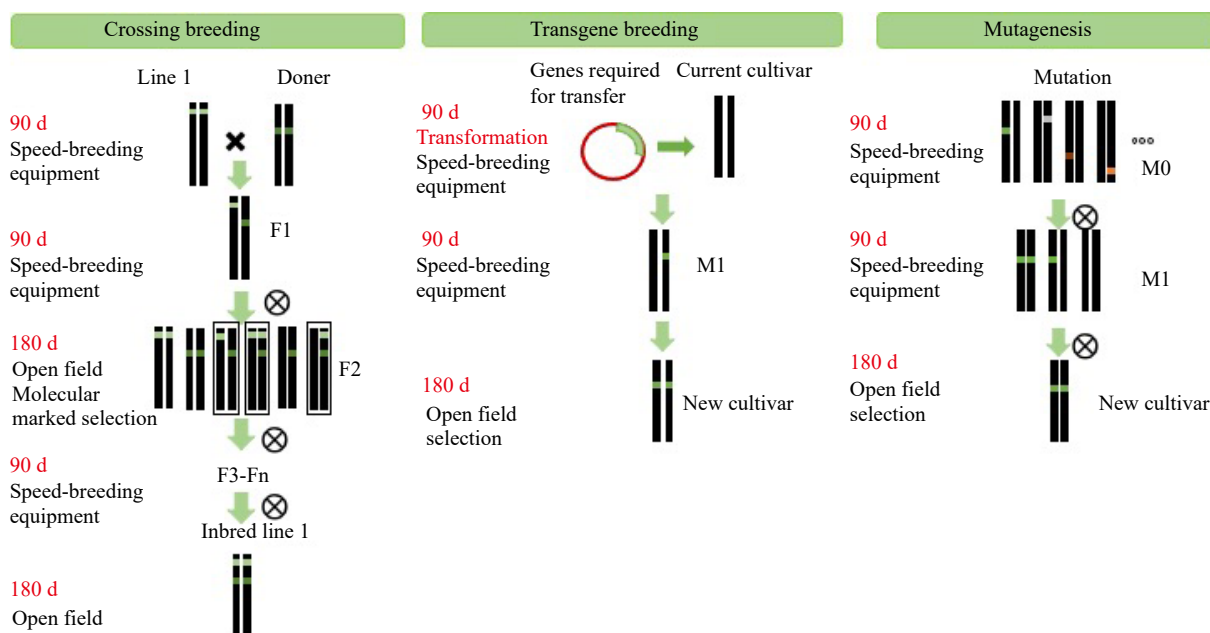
Crossing breeding

Line 1

Doner

90 d
Speed-breeding equipment

F1

90 d
Speed-breeding equipment

180 d
Open field
Molecular marked selection

F2

90 d
Speed-breeding equipment

F3-Fn

Inbred line 1

180 d
Open field

Transgene breeding

Genes required for transfer

Current cultivar

90 d
Transformation
Speed-breeding equipment

90 d
Speed-breeding equipment

M1

180 d
Open field selection

New cultivar

Mutagenesis

Mutation

90 d
Speed-breeding equipment

M0

90 d
Speed-breeding equipment

M1

180 d
Open field selection

New cultivar